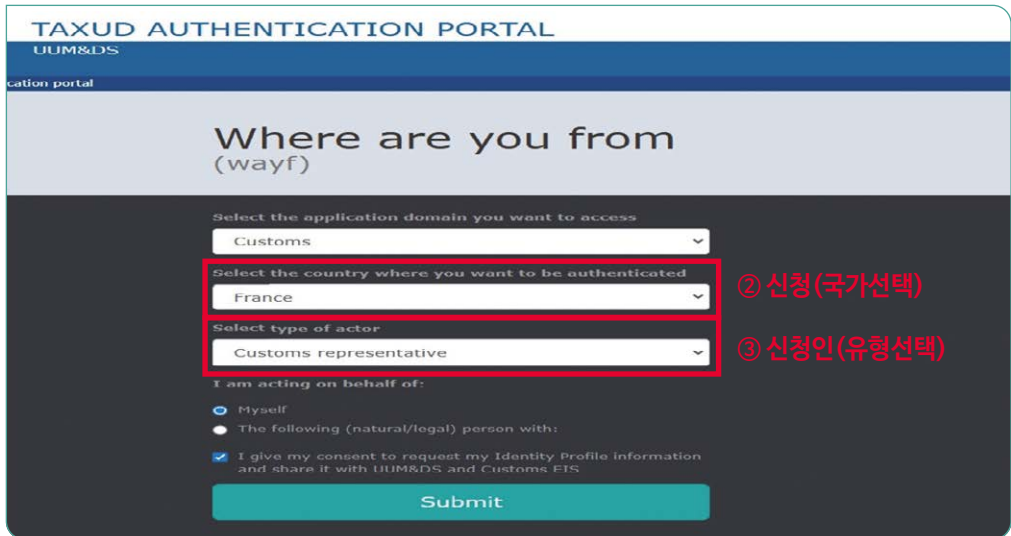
TAXUD AUTHENTICATION PORTAL
UUM&DS

cation portal

Where are you from
(wayf)

Select the application domain you want to access
Customs

Select the country where you want to be authenticated
France

② 신청(국가선택)

Select type of actor
Customs representative

③ 신청인(유형선택)

I am acting on behalf of:
Myself
The following (natural/legal) person with:

I give my consent to request my Identity Profile information and share it with UUM&DS and Customs EIS

Submit